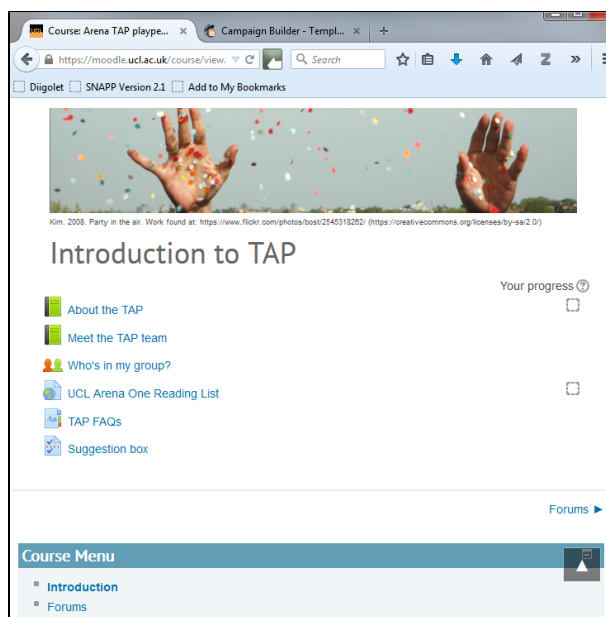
Course: Arena TAP plaype... ×
Campaign Builder - Templ... ×
+

https://moodle.ucl.ac.uk/course/view.
Search

Diigolet
SNAPP Version 2.1
Add to My Bookmarks

Kim. 2008. Party in the air. Work found at: https://www.flickr.com/photos/bost/2545318262/ (https://creativecommons.org/licenses/by-sa/2.0/)

Introduction to TAP

Your progress ?

About the TAP

Meet the TAP team

Who's in my group?

UCL Arena One Reading List

TAP FAQs

Suggestion box

Forums ►

Course Menu

Introduction

Forums